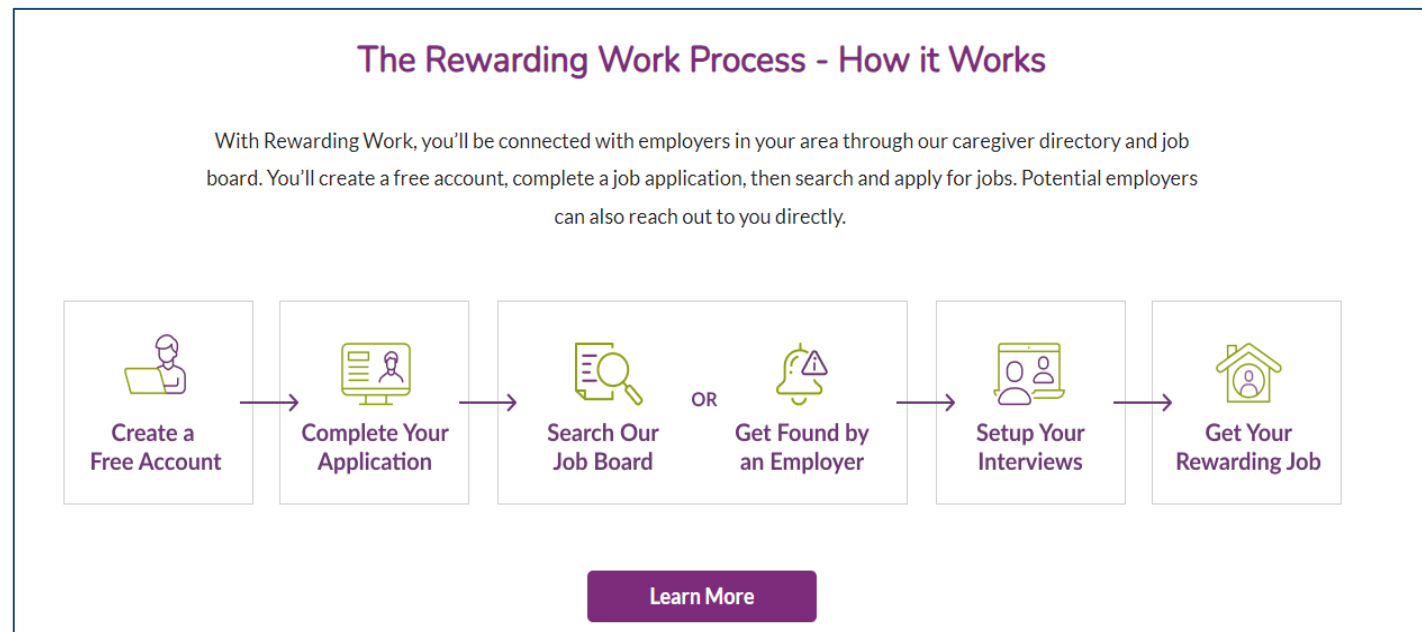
The Rewarding Work Process - How it Works

With Rewarding Work, you'll be connected with employers in your area through our caregiver directory and job board. You'll create a free account, complete a job application, then search and apply for jobs. Potential employers can also reach out to you directly.

Create a Free Account

Complete Your Application

Search Our Job Board

OR

Get Found by an Employer

Setup Your Interviews

Get Your Rewarding Job

Learn More